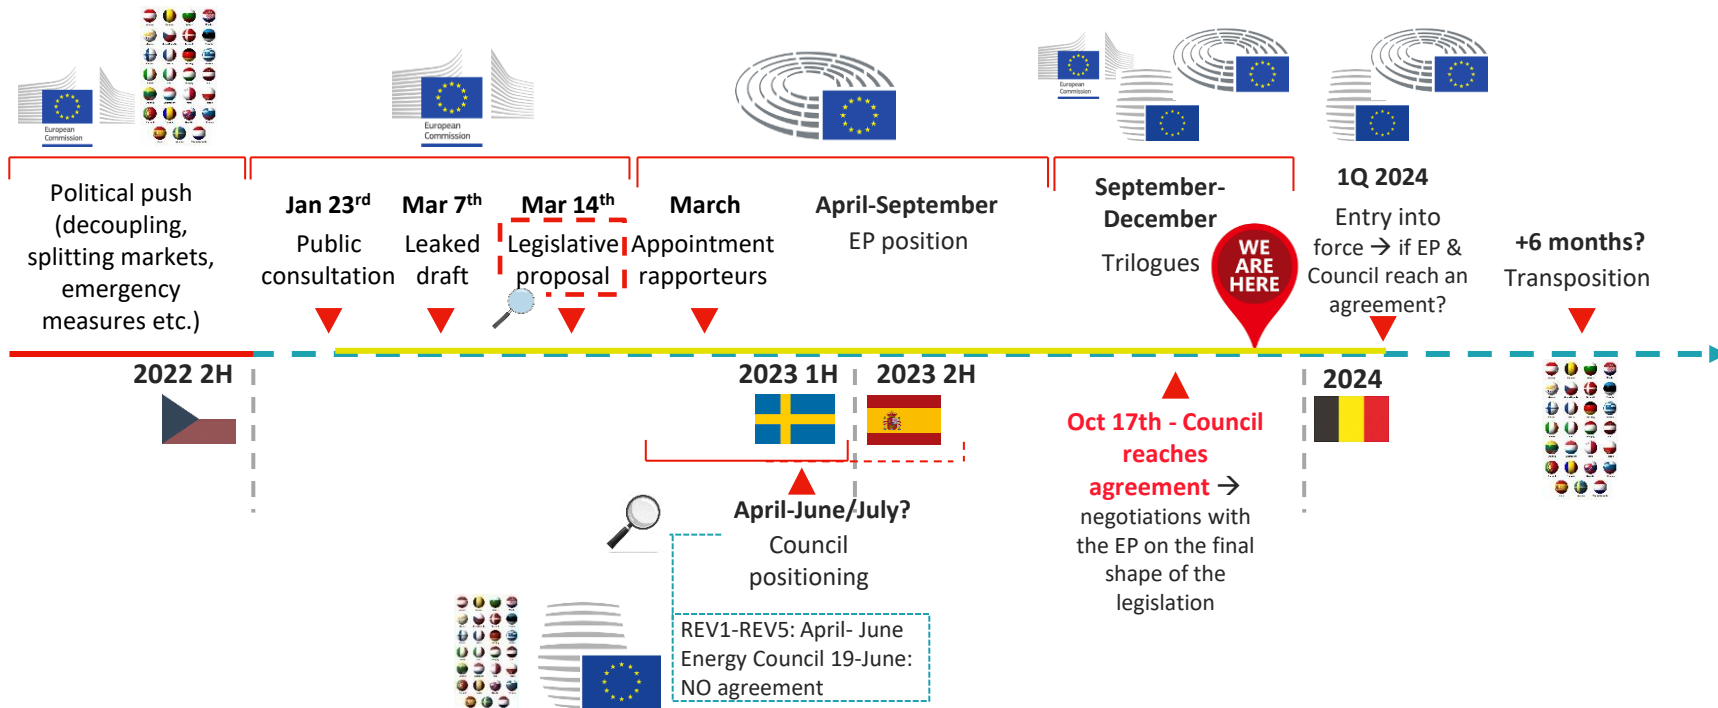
European Commission

European Commission

European Commission

Political push (decoupling, splitting markets, emergency measures etc.)

Jan 23$^{rd}$ Public consultation

Mar 7$^{th}$ Leaked draft

Mar 14$^{th}$ Legislative proposal

March Appointment rapporteurs

April-September EP position

September-December Trilogues

WE ARE HERE

1Q 2024 Entry into force → if EP & Council reach an agreement?

+6 months? Transposition

2022 2H

2023 1H

2023 2H

2024

Oct 17th - Council reaches agreement → negotiations with the EP on the final shape of the legislation

April-June/July? Council positioning

REV1-REV5: April- June
Energy Council 19-June:
NO agreement